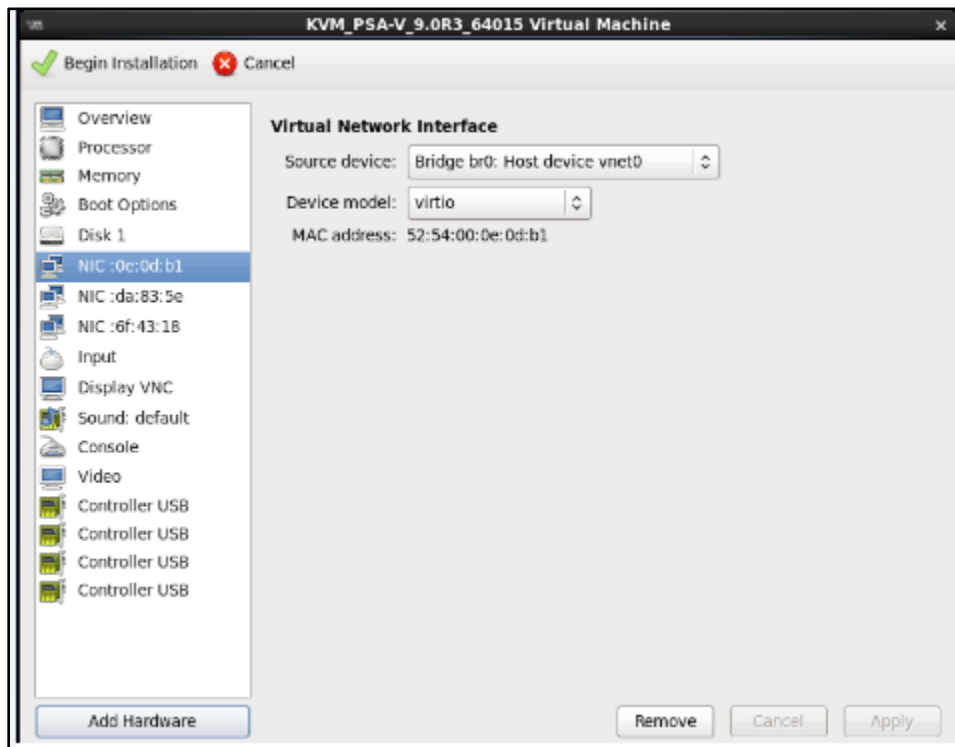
KVM_PSA-V_9.0R3_64015 Virtual Machine

Begin Installation Cancel

Overview
Processor
Memory
Boot Options
Disk 1
NIC :0e:0d:b1
NIC :da:83:5e
NIC :6f:43:18
Input
Display VNC
Sound: default
Console
Video
Controller USB
Controller USB
Controller USB
Controller USB

Add Hardware

Virtual Network Interface

Source device: Bridge br0: Host device vnet0

Device model: virtio

MAC address: 52:54:00:0e:0d:b1

Remove Cancel Apply